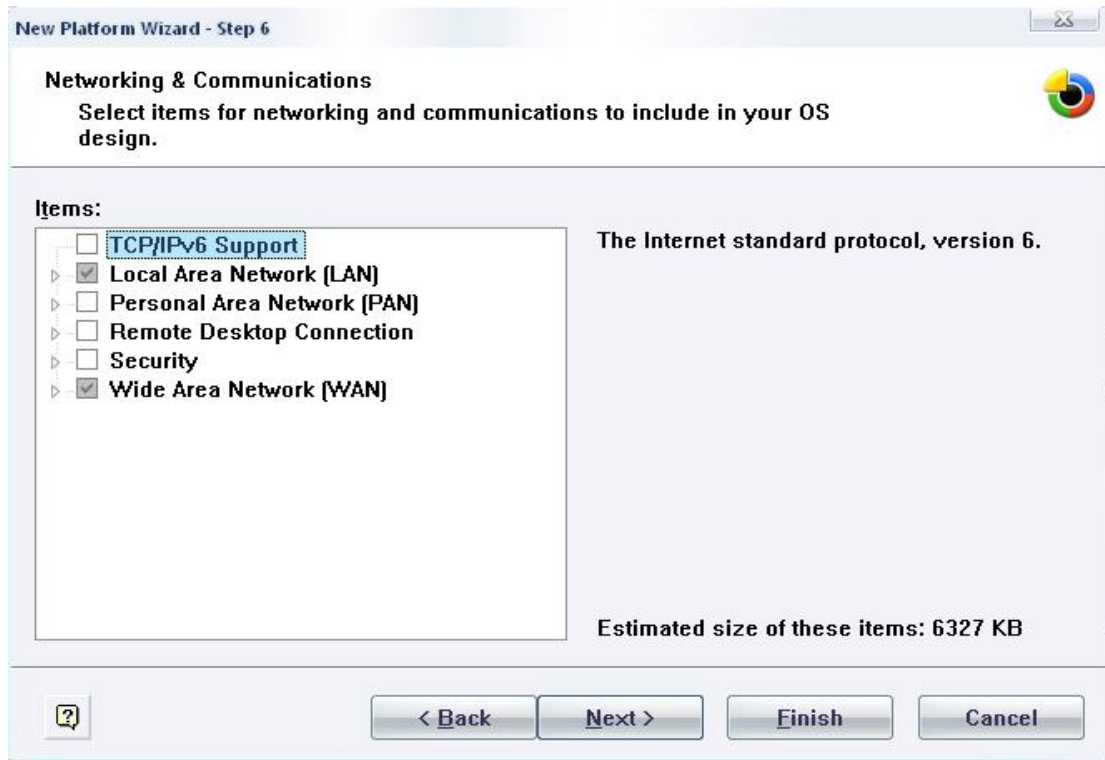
New Platform Wizard - Step 6

Networking & Communications

Select items for networking and communications to include in your OS design.

Items:

TCP/IPv6 Support
Local Area Network (LAN)
Personal Area Network (PAN)
Remote Desktop Connection
Security
Wide Area Network (WAN)

The Internet standard protocol, version 6.

Estimated size of these items: 6327 KB

?

< Back

Next >

Finish

Cancel